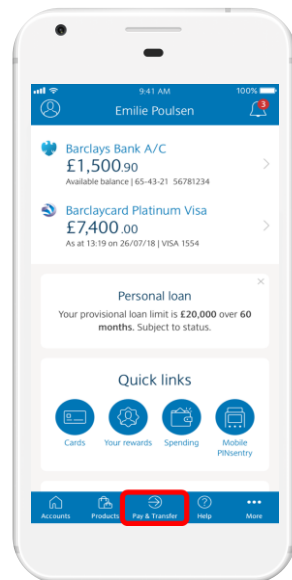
9:41 AM

100%

Emilie Poulsen

3

Barclays Bank A/C

£1,500.90

Available balance | 65-43-21 56781234

Barclaycard Platinum Visa

£7,400.00

As at 13:19 on 26/07/18 | VISA 1554

Personal loan

Your provisional loan limit is **£20,000** over **60 months**. Subject to status.

Quick links

Cards

Your rewards

Spending

Mobile PINsentry

Accounts

Products

Pay & Transfer

Help

More